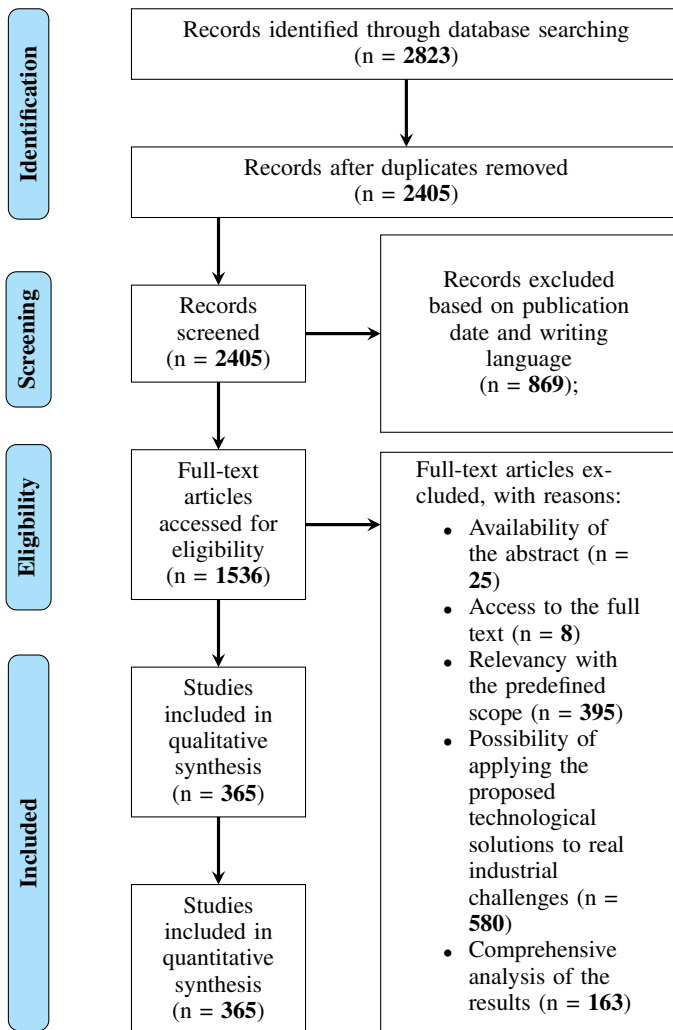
Identification

Records identified through database searching (n = **2823**)

Records after duplicates removed (n = **2405**)

Screening

Records screened (n = **2405**)

Records excluded based on publication date and writing language (n = **869**);

Eligibility

Full-text articles accessed for eligibility (n = **1536**)

Full-text articles excluded, with reasons:
- Availability of the abstract (n = **25**)
- Access to the full text (n = **8**)
- Relevancy with the predefined scope (n = **395**)
- Possibility of applying the proposed technological solutions to real industrial challenges (n = **580**)
- Comprehensive analysis of the results (n = **163**)

Included

Studies included in qualitative synthesis (n = **365**)

Studies included in quantitative synthesis (n = **365**)